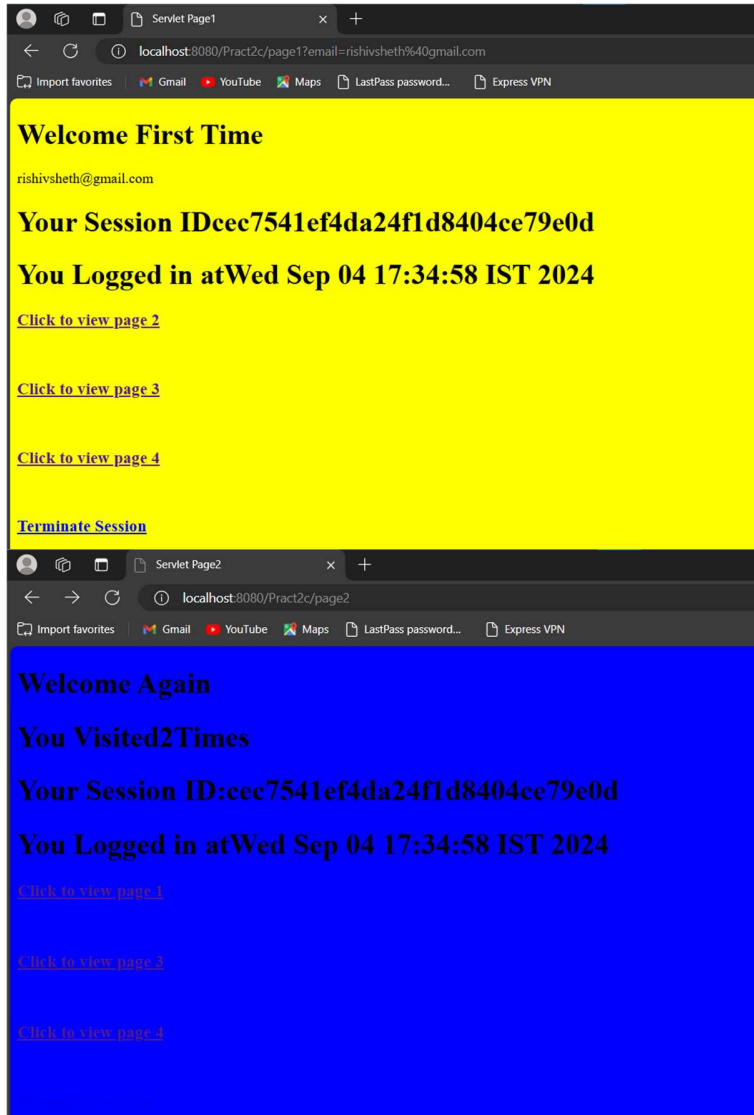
Servlet Page1 × +

localhost:8080/Pract2c/page1?email=rishivsheth%40gmail.com

Import favorites | Gmail YouTube Maps LastPass password... Express VPN

# Welcome First Time

rishivsheth@gmail.com

# Your Session IDcec7541ef4da24f1d8404ce79e0d

# You Logged in atWed Sep 04 17:34:58 IST 2024

Click to view page 2

Click to view page 3

Click to view page 4

Terminate Session

Servlet Page2 × +

localhost:8080/Pract2c/page2

Import favorites | Gmail YouTube Maps LastPass password... Express VPN

# Welcome Again

# You Visited2Times

# Your Session ID:cec7541ef4da24f1d8404ce79e0d

# You Logged in atWed Sep 04 17:34:58 IST 2024

Click to view page 1

Click to view page 3

Click to view page 4